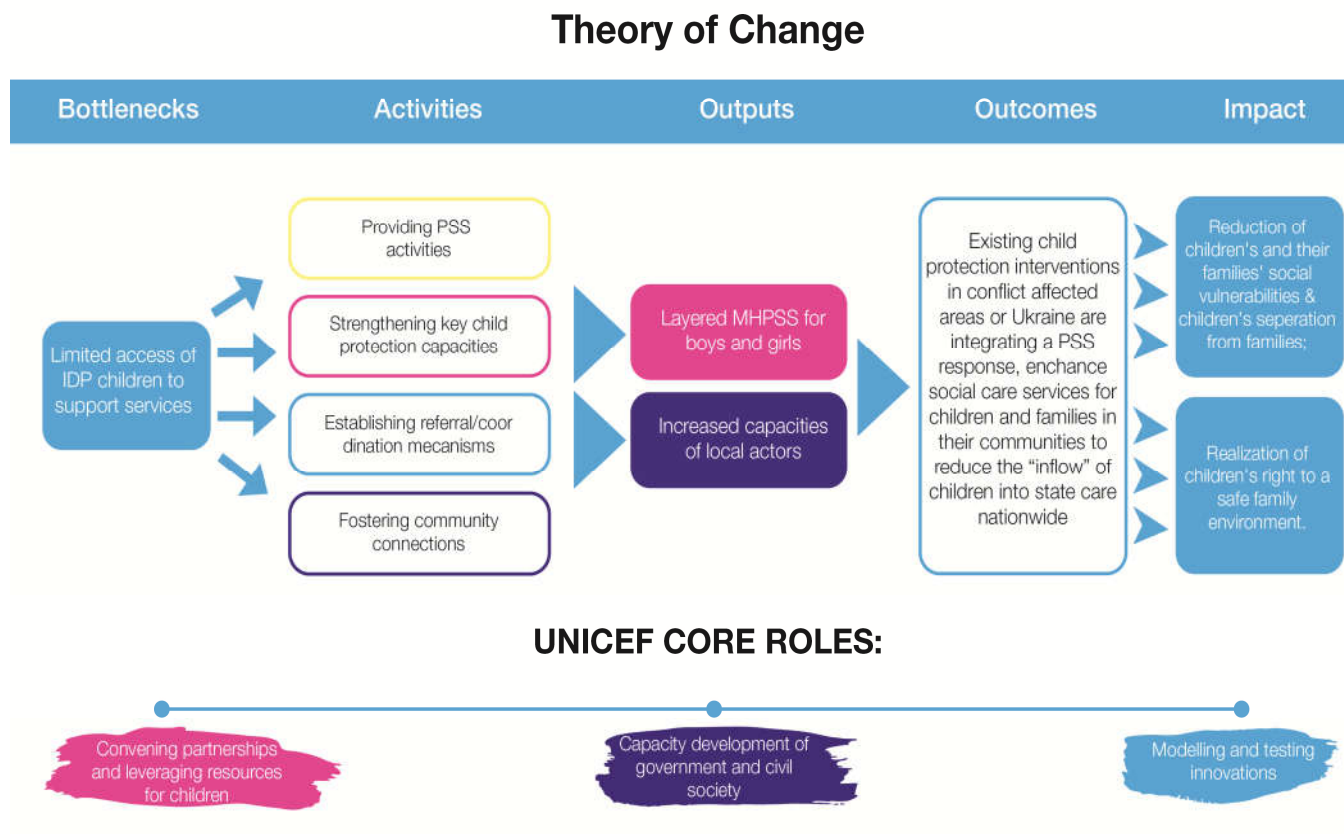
Theory of Change

Bottlenecks

Activities

Outputs

Outcomes

Impact

Limited access of IDP children to support services

Providing PSS activities

Strengthening key child protection capacities

Establishing referral/coordination mecanisms

Fostering community connections

Layered MHPSS for boys and girls

Increased capacities of local actors

Existing child protection interventions in conflict affected areas or Ukraine are integrating a PSS response, enchance social care services for children and families in their communities to reduce the "inflow" of children into state care nationwide

Reduction of children's and their families' social vulnerabilities & children's seperation from families;

Realization of children's right to a safe family environment.

UNICEF CORE ROLES:

Convening partnerships and leveraging resources for children

Capacity development of government and civil society

Modelling and testing innovations